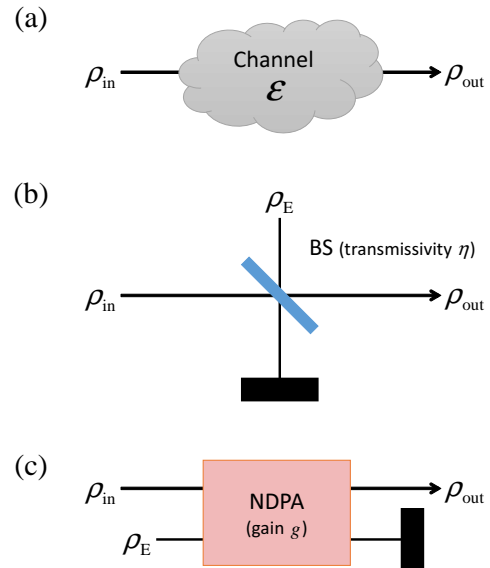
(a)

$\rho_{\text{in}}$

Channel

$\mathcal{E}$

$\rho_{\text{out}}$

(b)

$\rho_{\text{E}}$

BS (transmissivity $\eta$)

$\rho_{\text{in}}$

$\rho_{\text{out}}$

(c)

$\rho_{\text{in}}$

NDPA

(gain $g$)

$\rho_{\text{out}}$

$\rho_{\text{E}}$